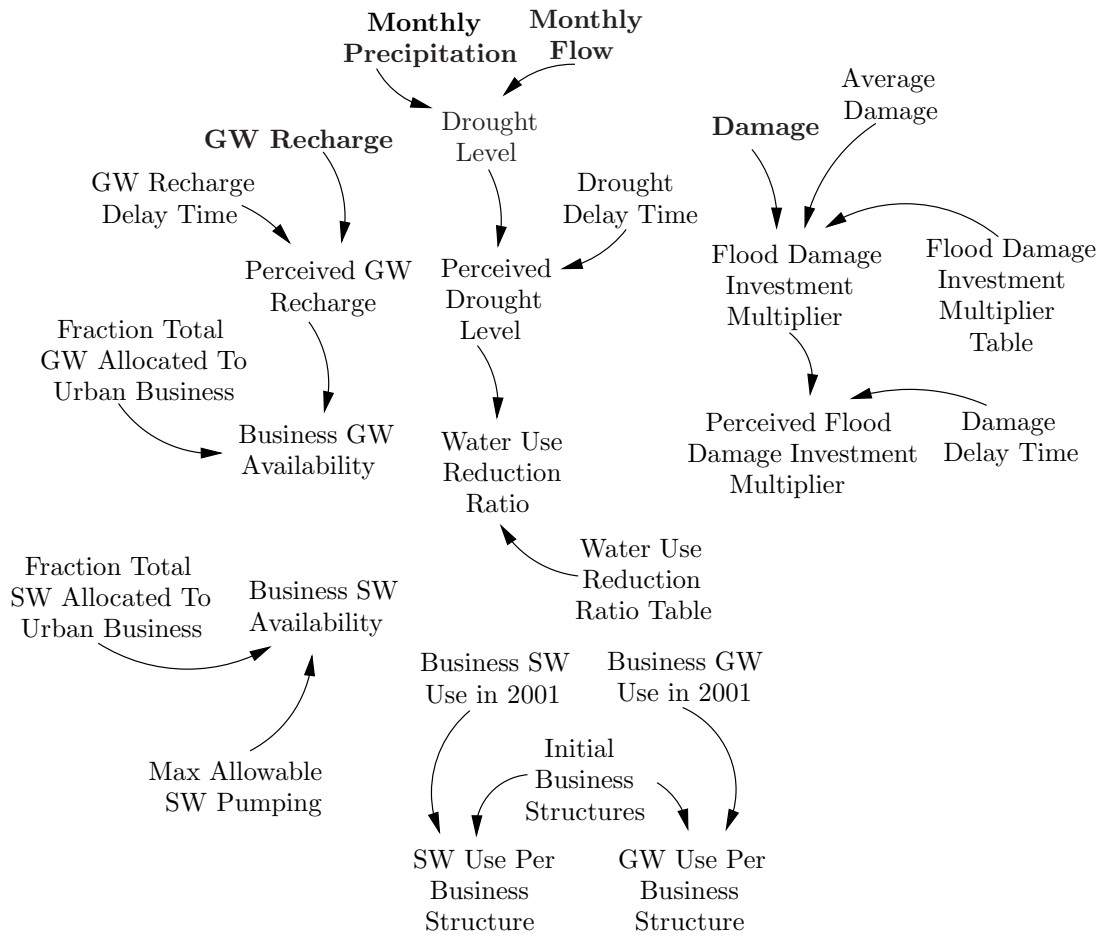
**Monthly Precipitation**

**Monthly Flow**

Drought Level

**GW Recharge**

GW Recharge Delay Time

Perceived GW Recharge

Drought Delay Time

Perceived Drought Level

**Damage**

Average Damage

Flood Damage Investment Multiplier

Flood Damage Investment Multiplier Table

Fraction Total GW Allocated To Urban Business

Business GW Availability

Water Use Reduction Ratio

Perceived Flood Damage Investment Multiplier

Damage Delay Time

Water Use Reduction Ratio Table

Fraction Total SW Allocated To Urban Business

Business SW Availability

Business SW Use in 2001

Business GW Use in 2001

Initial Business Structures

Max Allowable SW Pumping

SW Use Per Business Structure

GW Use Per Business Structure